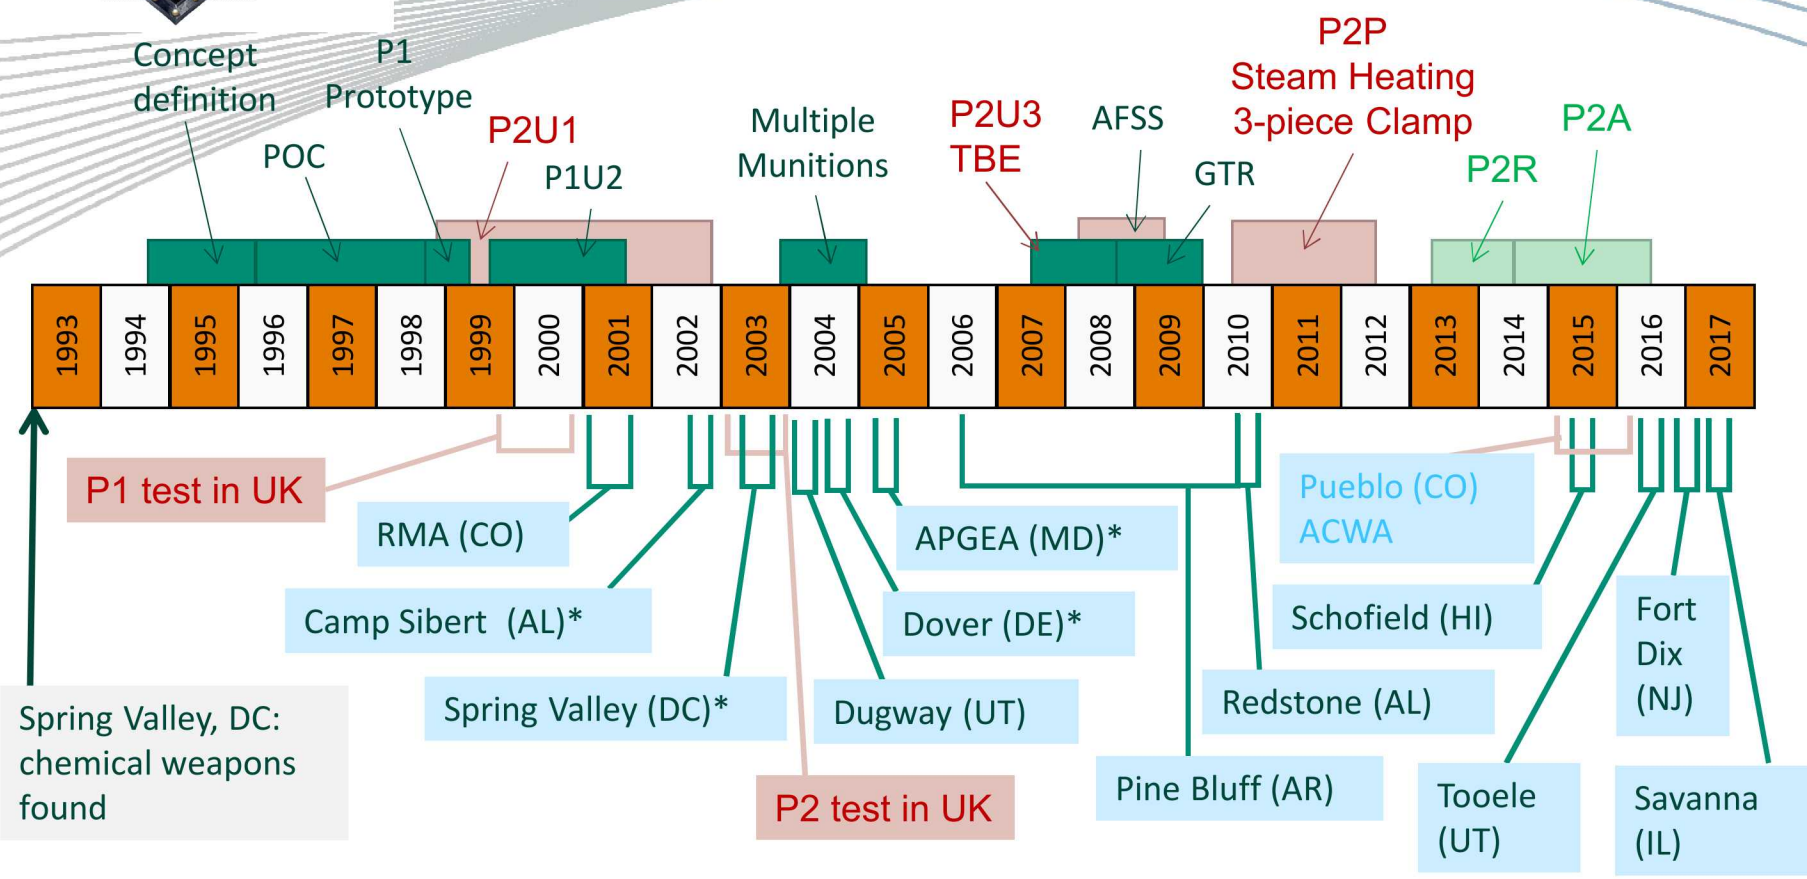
Concept definition

P1 Prototype

POC

P2U1

P1U2

Multiple Munitions

P2U3 TBE

AFSS

GTR

P2P Steam Heating 3-piece Clamp

P2R

P2A

| 1993 | 1994 | 1995 | 1996 | 1997 | 1998 | 1999 | 2000 | 2001 | 2002 | 2003 | 2004 | 2005 | 2006 | 2007 | 2008 | 2009 | 2010 | 2011 | 2012 | 2013 | 2014 | 2015 | 2016 | 2017 |
|---|---|---|---|---|---|---|---|---|---|---|---|---|---|---|---|---|---|---|---|---|---|---|---|---|

P1 test in UK

RMA (CO)

APGEA (MD)*

Pueblo (CO) ACWA

Camp Sibert (AL)*

Dover (DE)*

Schofield (HI)

Fort Dix (NJ)

Spring Valley (DC)*

Dugway (UT)

Redstone (AL)

Spring Valley, DC: chemical weapons found

P2 test in UK

Pine Bluff (AR)

Tooele (UT)

Savanna (IL)